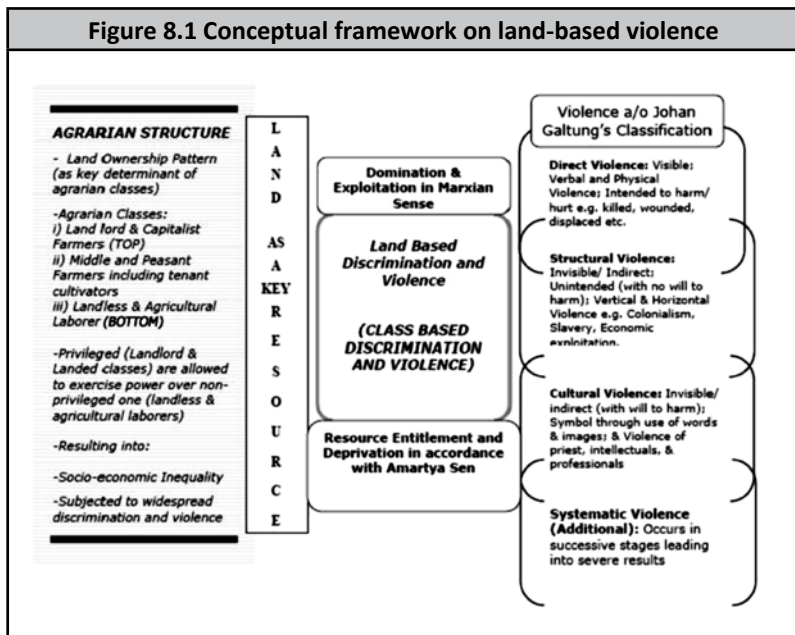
Figure 8.1 Conceptual framework on land-based violence

AGRARIAN STRUCTURE

- Land Ownership Pattern (as key determinant of agrarian classes)

-Agrarian Classes:
i) Land lord & Capitalist Farmers (TOP)
ii) Middle and Peasant Farmers including tenant cultivators
iii) Landless & Agricultural Laborer (BOTTOM)

-Privileged (Landlord & Landed classes) are allowed to exercise power over non-privileged one (landless & agricultural laborers)

-Resulting into:

-Socio-economic Inequality

-Subjected to widespread discrimination and violence

L A N D AS A KEY R E S O U R C E

Domination & Exploitation in Marxian Sense

Land Based Discrimination and Violence

(CLASS BASED DISCRIMINATION AND VIOLENCE)

Resource Entitlement and Deprivation in accordance with Amartya Sen

Violence a/o Johan Galtung's Classification

Direct Violence: Visible; Verbal and Physical Violence; Intended to harm/ hurt e.g. killed, wounded, displaced etc.

Structural Violence: Invisible/ Indirect; Unintended (with no will to harm); Vertical & Horizontal Violence e.g. Colonialism, Slavery, Economic exploitation.

Cultural Violence: Invisible/ indirect (with will to harm); Symbol through use of words & images; & Violence of priest, intellectuals, & professionals

Systematic Violence (Additional): Occurs in successive stages leading into severe results